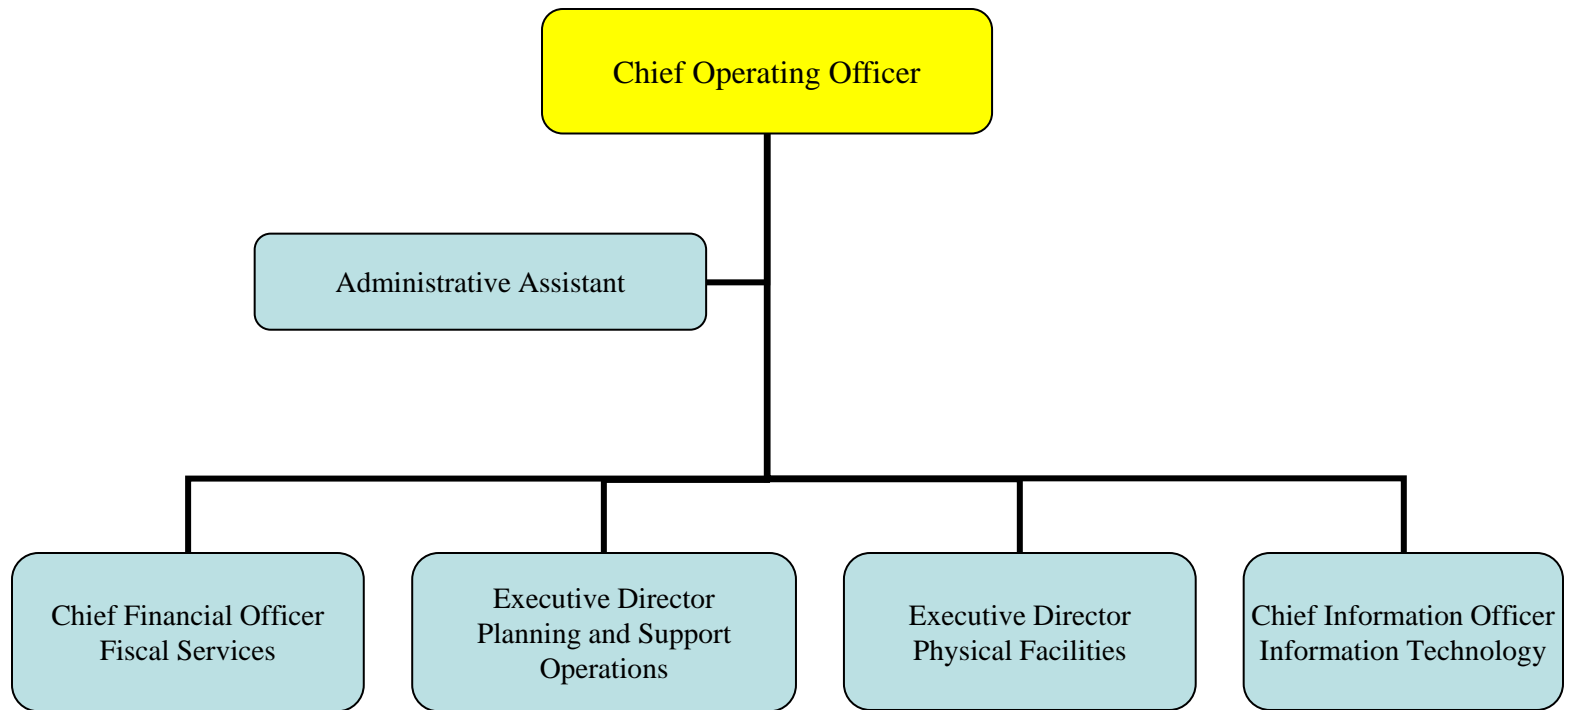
Chief Operating Officer

Administrative Assistant

Chief Financial Officer
Fiscal Services

Executive Director
Planning and Support Operations

Executive Director
Physical Facilities

Chief Information Officer
Information Technology